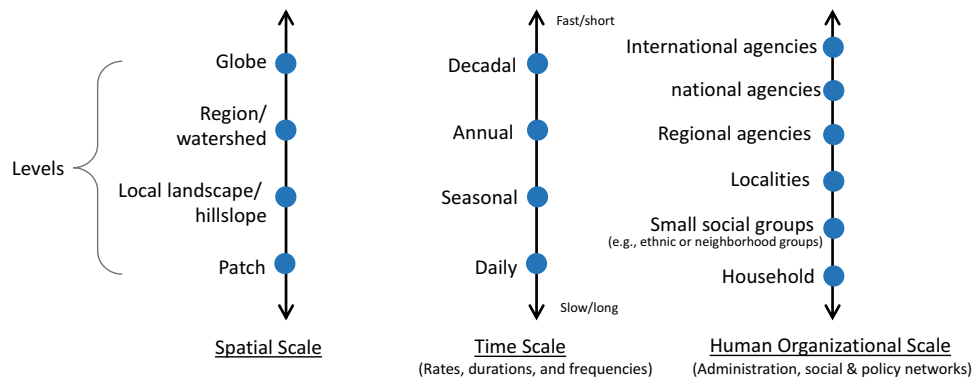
Levels

Globe

Region/ watershed

Local landscape/ hillslope

Patch

Spatial Scale

Fast/short

Decadal

Annual

Seasonal

Daily

Slow/long

Time Scale
(Rates, durations, and frequencies)

International agencies

national agencies

Regional agencies

Localities

Small social groups
(e.g., ethnic or neighborhood groups)

Household

Human Organizational Scale
(Administration, social & policy networks)